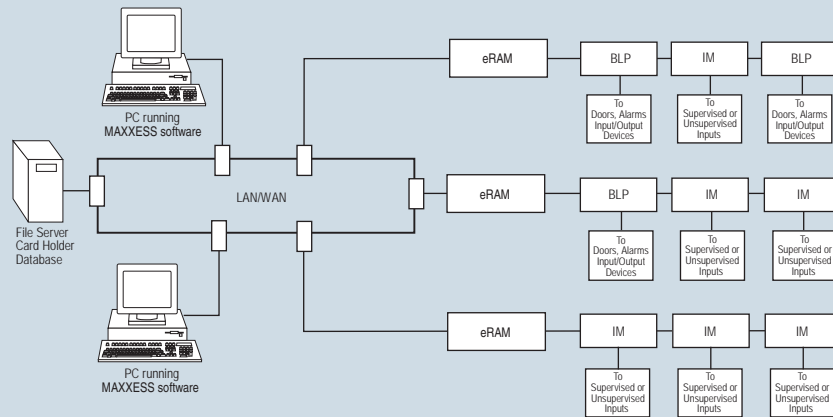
PC running MAXXESS software

eRAM

BLP

IM

BLP

To Doors, Alarms Input/Output Devices

To Supervised or Unsupervised Inputs

To Doors, Alarms Input/Output Devices

File Server Card Holder Database

LAN/WAN

eRAM

BLP

IM

IM

To Doors, Alarms Input/Output Devices

To Supervised or Unsupervised Inputs

To Supervised or Unsupervised Inputs

PC running MAXXESS software

eRAM

IM

IM

IM

To Supervised or Unsupervised Inputs

To Supervised or Unsupervised Inputs

To Supervised or Unsupervised Inputs